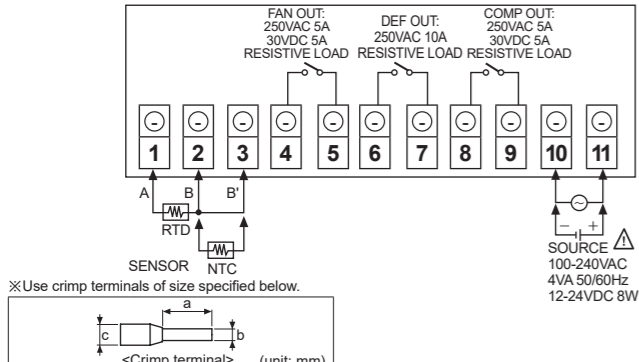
FAN OUT:
250VAC 5A
30VDC 5A
RESISTIVE LOAD

DEF OUT:
250VAC 10A
RESISTIVE LOAD

COMP OUT:
250VAC 5A
30VDC 5A
RESISTIVE LOAD

1 2 3 4 5 6 7 8 9 10 11

A B B'

RTD

NTC

SENSOR

– +

SOURCE
100-240VAC
4VA 50/60Hz
12-24VDC 8W

※Use crimp terminals of size specified below.

a
c
b
<Crimp terminal> (unit: mm)